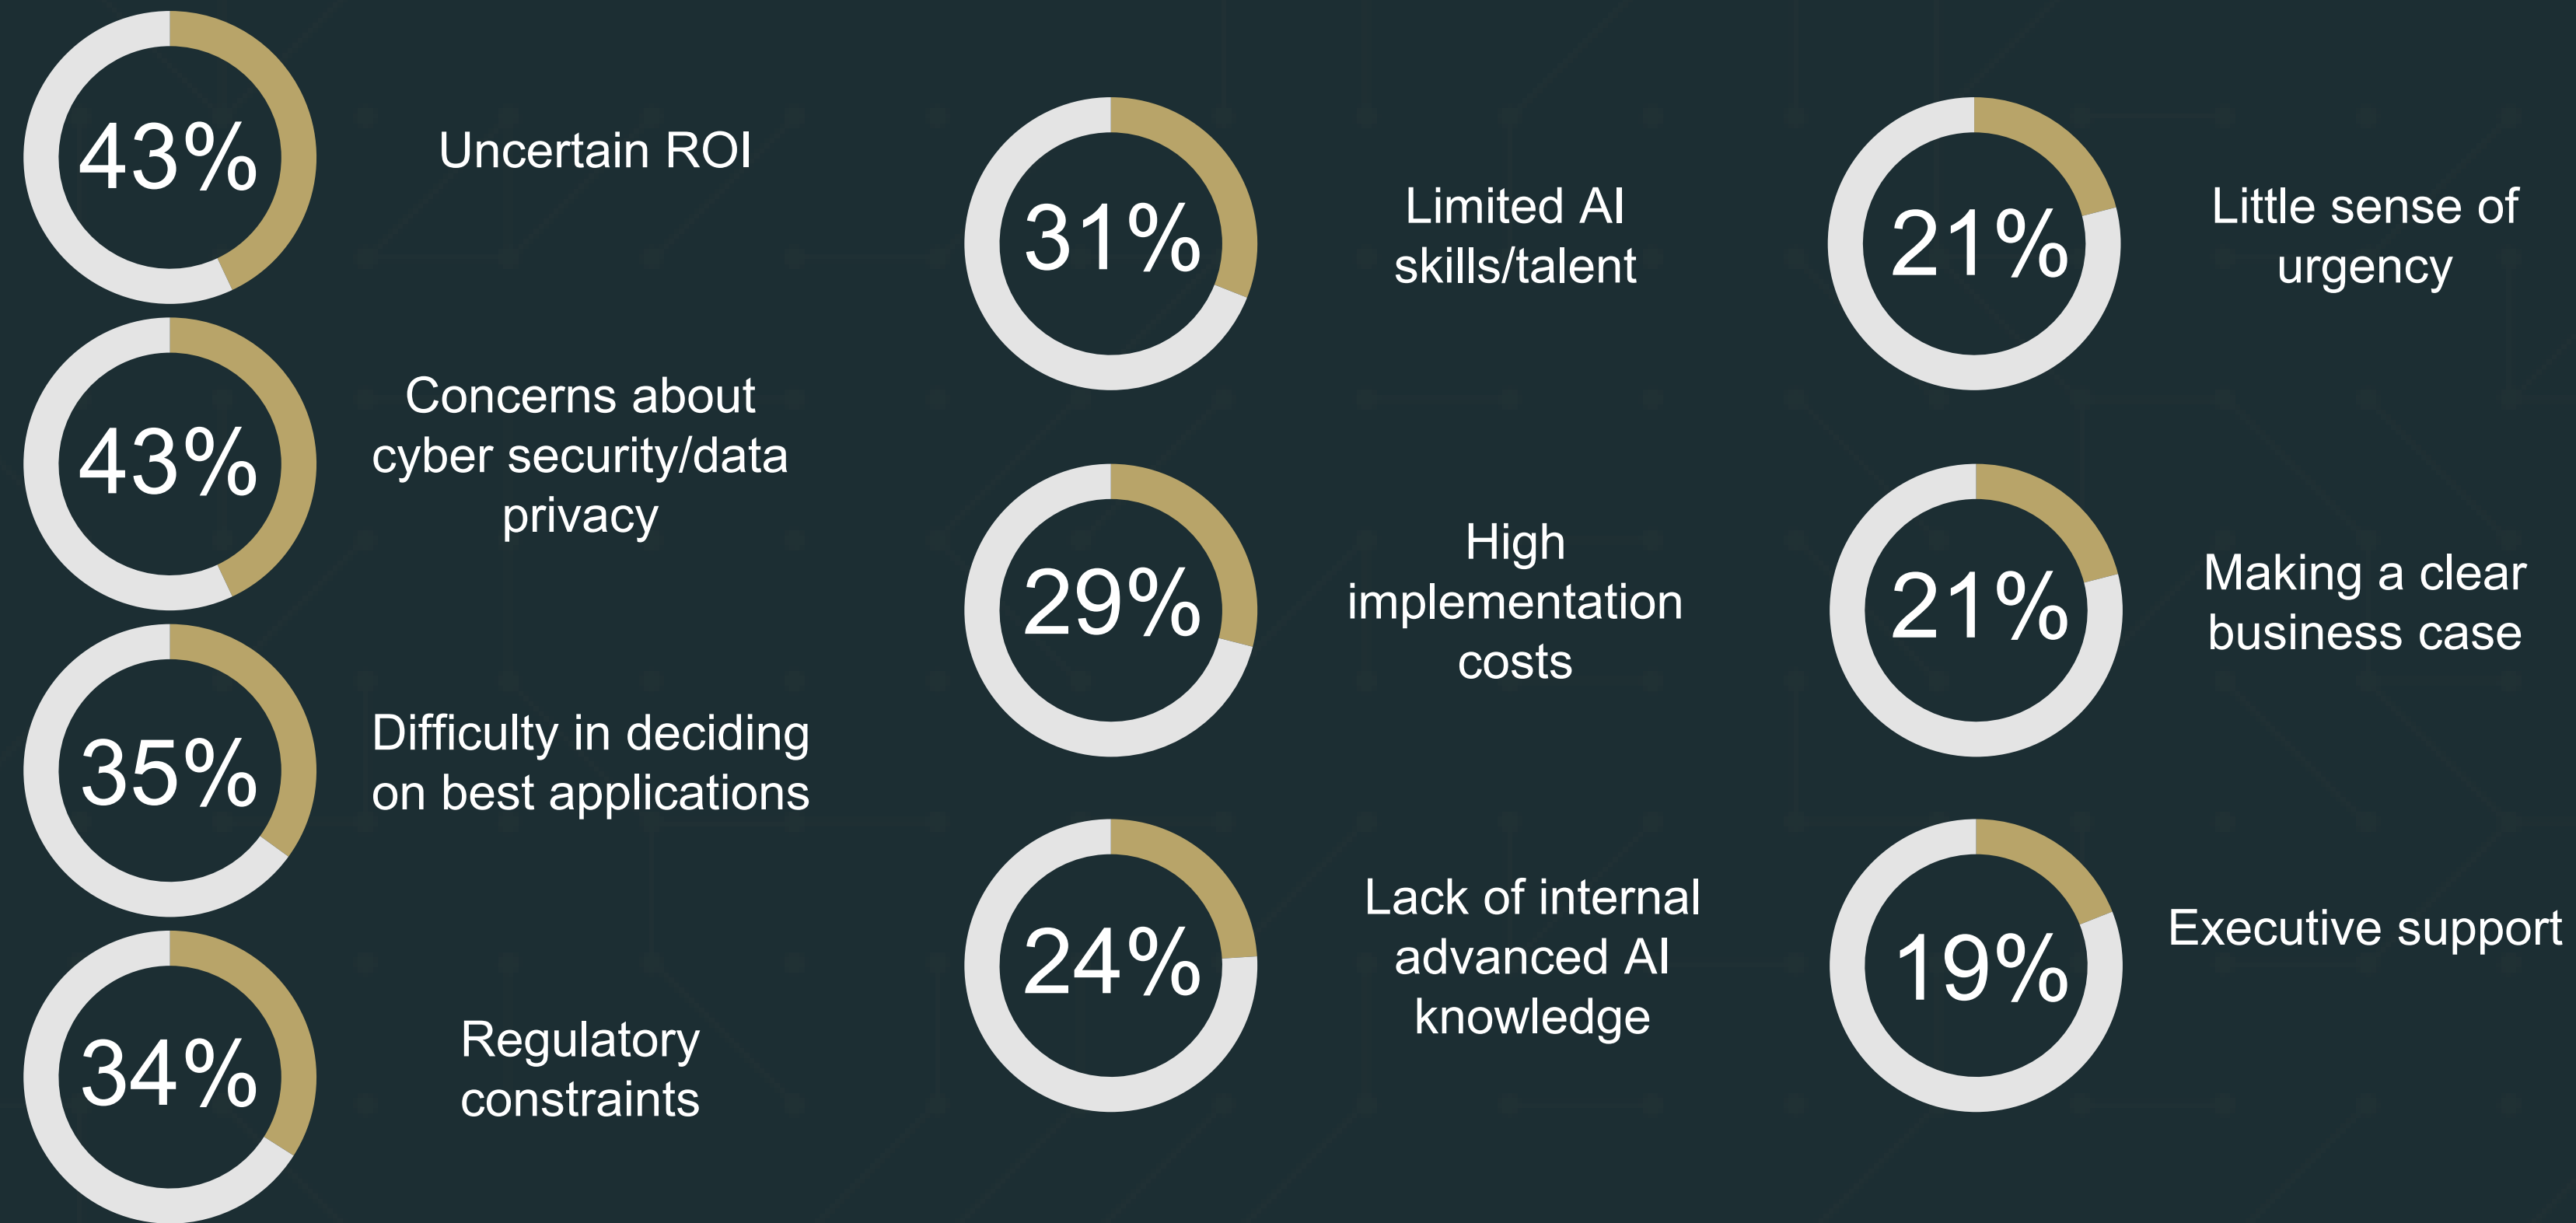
43%

Uncertain ROI

43%

Concerns about cyber security/data privacy

35%

Difficulty in deciding on best applications

34%

Regulatory constraints

31%

Limited AI skills/talent

29%

High implementation costs

24%

Lack of internal advanced AI knowledge

21%

Little sense of urgency

21%

Making a clear business case

19%

Executive support